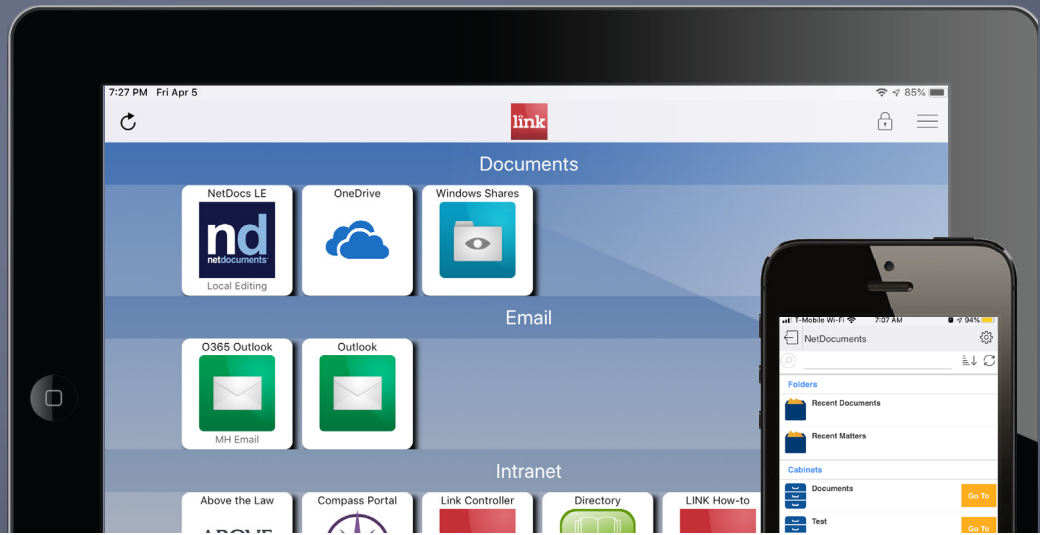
7:27 PM Fri Apr 5
85%
link
Documents
NetDocs LE
nd
netdocuments
Local Editing
OneDrive
Windows Shares
Email
O365 Outlook
MH Email
Outlook
Intranet
Above the Law
ABOVE
Compass Portal
Link Controller
Directory
LINK How-to

T-Mobile Wi-Fi 7:07 AM 94%
NetDocuments
Folders
Recent Documents
Recent Matters
Cabinets
Documents
Go To
Test
Go To